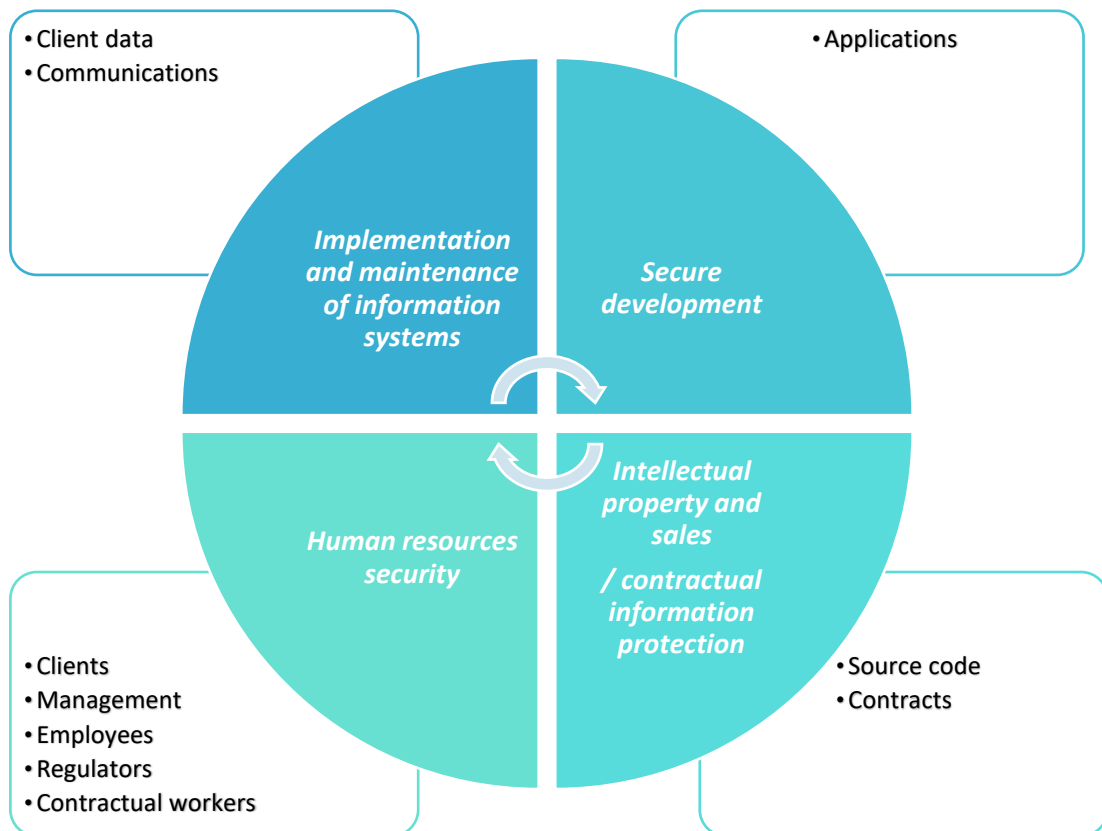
• Client data
• Communications

• Applications

Implementation and maintenance of information systems

Secure development

Human resources security

Intellectual property and sales

/ contractual information protection

• Clients
• Management
• Employees
• Regulators
• Contractual workers

• Source code
• Contracts